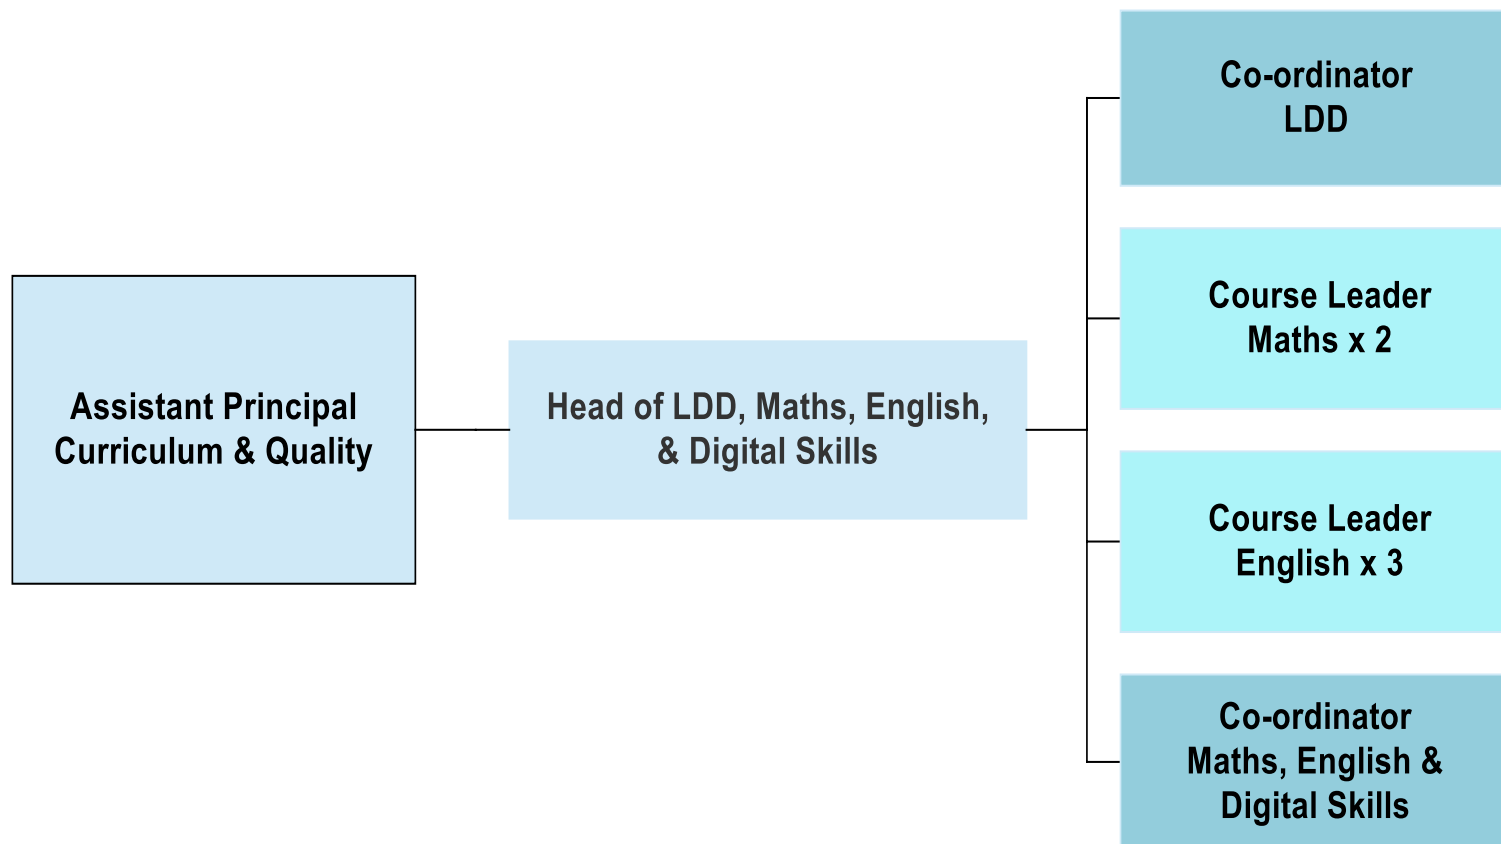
Assistant Principal
Curriculum & Quality

Head of LDD, Maths, English, & Digital Skills

Co-ordinator
LDD

Course Leader
Maths x 2

Course Leader
English x 3

Co-ordinator
Maths, English & Digital Skills